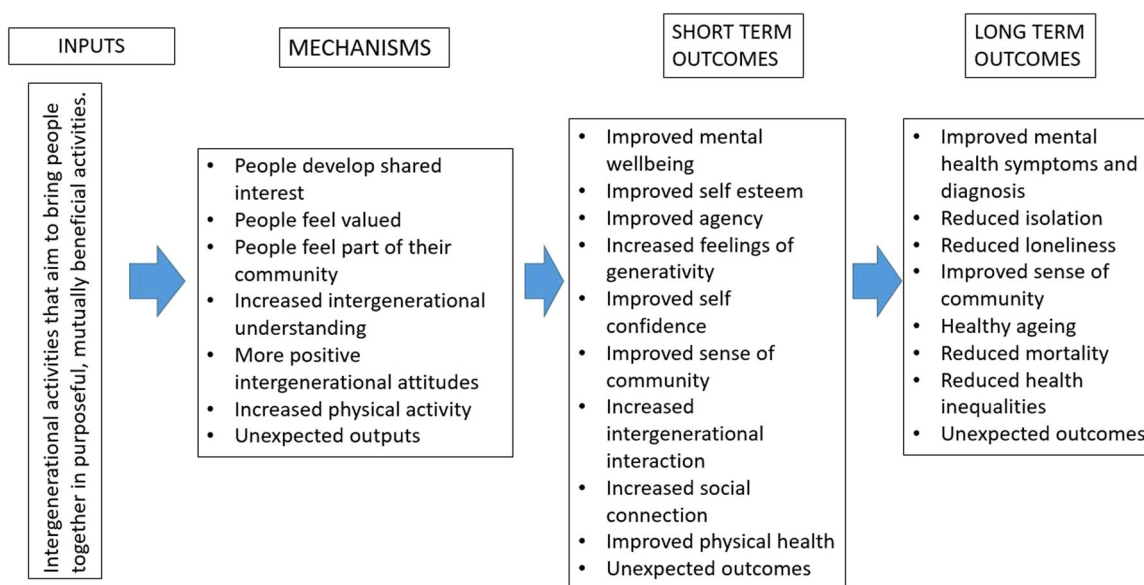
INPUTS

MECHANISMS

SHORT TERM OUTCOMES

LONG TERM OUTCOMES

Intergenerational activities that aim to bring people together in purposeful, mutually beneficial activities.

- People develop shared interest
- People feel valued
- People feel part of their community
- Increased intergenerational understanding
- More positive intergenerational attitudes
- Increased physical activity
- Unexpected outputs

- Improved mental wellbeing
- Improved self esteem
- Improved agency
- Increased feelings of generativity
- Improved self confidence
- Improved sense of community
- Increased intergenerational interaction
- Increased social connection
- Improved physical health
- Unexpected outcomes

- Improved mental health symptoms and diagnosis
- Reduced isolation
- Reduced loneliness
- Improved sense of community
- Healthy ageing
- Reduced mortality
- Reduced health inequalities
- Unexpected outcomes